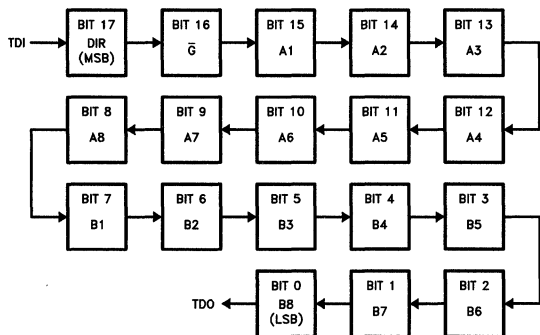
TDI
BIT 17 DIR (MSB)
BIT 16 $\bar{G}$
BIT 15 A1
BIT 14 A2
BIT 13 A3

BIT 8 A8
BIT 9 A7
BIT 10 A6
BIT 11 A5
BIT 12 A4

BIT 7 B1
BIT 6 B2
BIT 5 B3
BIT 4 B4
BIT 3 B5

TDO
BIT 0 B8 (LSB)
BIT 1 B7
BIT 2 B6